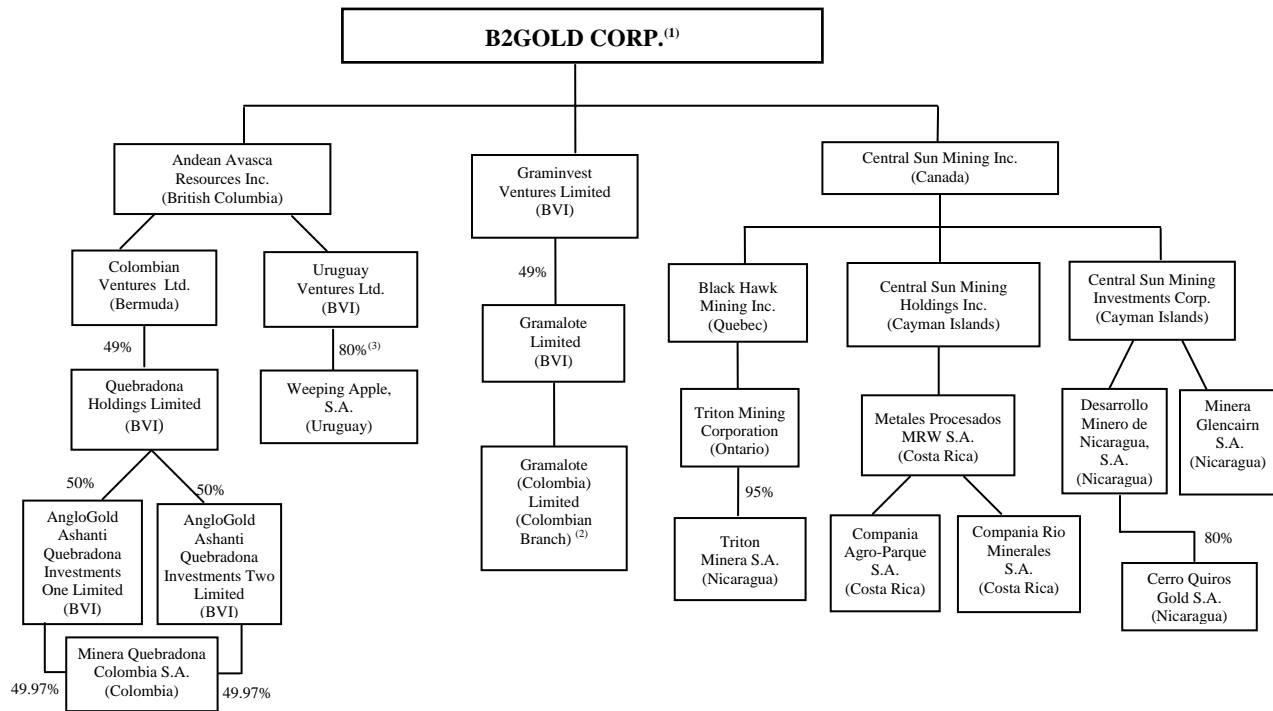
B2GOLD CORP.$^{(1)}$

Andean Avasca Resources Inc. (British Columbia)

Graminvest Ventures Limited (BVI)

Central Sun Mining Inc. (Canada)

Colombian Ventures Ltd. (Bermuda)

Uruguay Ventures Ltd. (BVI)

49%

Quebradona Holdings Limited (BVI)

80%$^{(3)}$

Weeping Apple, S.A. (Uruguay)

50%

50%

AngloGold Ashanti Quebradona Investments One Limited (BVI)

AngloGold Ashanti Quebradona Investments Two Limited (BVI)

Minera Quebradona Colombia S.A. (Colombia)

49.97%

49.97%

49%

Gramalote Limited (BVI)

Gramalote (Colombia) Limited (Colombian Branch) $^{(2)}$

Black Hawk Mining Inc. (Quebec)

Triton Mining Corporation (Ontario)

95%

Triton Minera S.A. (Nicaragua)

Central Sun Mining Holdings Inc. (Cayman Islands)

Metales Procesados MRW S.A. (Costa Rica)

Compania Agro-Parque S.A. (Costa Rica)

Compania Rio Minerales S.A. (Costa Rica)

Central Sun Mining Investments Corp. (Cayman Islands)

Desarrollo Minero de Nicaragua, S.A. (Nicaragua)

Minera Glencairn S.A. (Nicaragua)

80%

Cerro Quiros Gold S.A. (Nicaragua)